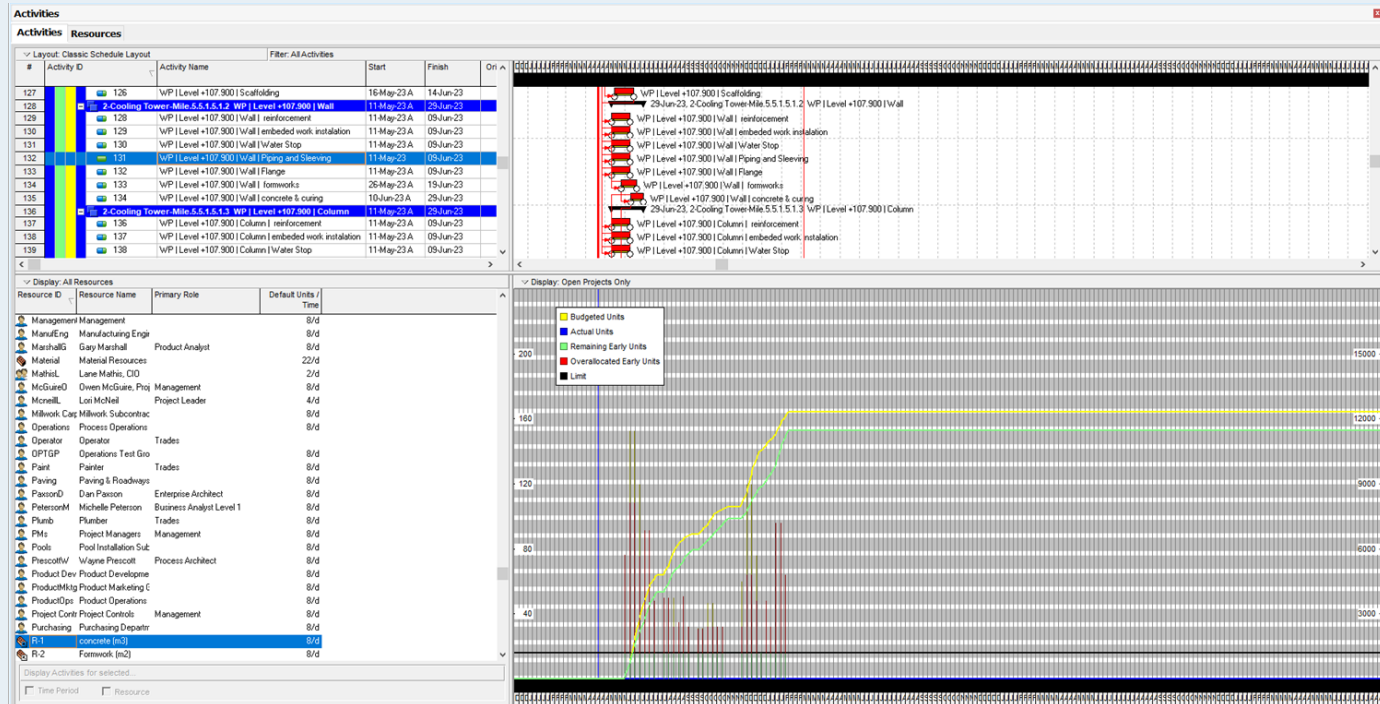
Activities

Activities | Resources

Layout: Classic Schedule Layout | Filter: All Activities

| # | Activity ID | Activity Name | Start | Finish | Ori |
|---|---|---|---|---|---|
| 127 | 126 | WP \| Level +107.900 \| Scaffolding | 16-May-23 A | 14-Jun-23 | |
| 128 | 2-Cooling Tower-Mile.5.5.1.5.1.2 WP \| Level +107.900 \| Wall | | 11-May-23 A | 29-Jun-23 | |
| 129 | 128 | WP \| Level +107.900 \| Wall \| reinforcement | 11-May-23 A | 09-Jun-23 | |
| 130 | 129 | WP \| Level +107.900 \| Wall \| embeded work instalation | 11-May-23 A | 09-Jun-23 | |
| 131 | 130 | WP \| Level +107.900 \| Wall \| Water Stop | 11-May-23 A | 09-Jun-23 | |
| 132 | 131 | WP \| Level +107.900 \| Wall \| Piping and Sleeving | 11-May-23 | 09-Jun-23 | |
| 133 | 132 | WP \| Level +107.900 \| Wall \| Flange | 11-May-23 A | 09-Jun-23 | |
| 134 | 133 | WP \| Level +107.900 \| Wall \| formworks | 26-May-23 A | 19-Jun-23 | |
| 135 | 134 | WP \| Level +107.900 \| Wall \| concrete & curing | 10-Jun-23 A | 29-Jun-23 | |
| 136 | 2-Cooling Tower-Mile.5.5.1.5.1.3 WP \| Level +107.900 \| Column | | 11-May-23 A | 29-Jun-23 | |
| 137 | 136 | WP \| Level +107.900 \| Column \| reinforcement | 11-May-23 A | 09-Jun-23 | |
| 138 | 137 | WP \| Level +107.900 \| Column \| embeded work instalation | 11-May-23 A | 09-Jun-23 | |
| 139 | 138 | WP \| Level +107.900 \| Column \| Water Stop | 11-May-23 A | 09-Jun-23 | |

WP | Level +107.900 | Scaffolding
29-Jun-23, 2-Cooling Tower-Mile.5.5.1.5.1.2 WP | Level +107.900 | Wall
WP | Level +107.900 | Wall | reinforcement
WP | Level +107.900 | Wall | embeded work instalation
WP | Level +107.900 | Wall | Water Stop
WP | Level +107.900 | Wall | Piping and Sleeving
WP | Level +107.900 | Wall | Flange
WP | Level +107.900 | Wall | formworks
WP | Level +107.900 | Wall | concrete & curing
29-Jun-23, 2-Cooling Tower-Mile.5.5.1.5.1.3 WP | Level +107.900 | Column
WP | Level +107.900 | Column | reinforcement
WP | Level +107.900 | Column | embeded work instalation
WP | Level +107.900 | Column | Water Stop

Display: All Resources

| Resource ID | Resource Name | Primary Role | Default Units / Time |
|---|---|---|---|
| Management | Management | | 8/d |
| ManufEng | Manufacturing Engi | | 8/d |
| MarshallG | Gary Marshall | Product Analyst | 8/d |
| Material | Material Resources | | 22/d |
| MathisL | Lane Mathis, CIO | | 2/d |
| McGuireO | Owen McGuire, Proj | Management | 8/d |
| McneillL | Lori McNeil | Project Leader | 4/d |
| Millwork Carp | Millwork Subcontrac | | 8/d |
| Operations | Process Operations | | 8/d |
| Operator | Operator | Trades | |
| OPTGP | Operations Test Gro | | 8/d |
| Paint | Painter | Trades | 8/d |
| Paving | Paving & Roadways | | 8/d |
| PaxsonD | Dan Paxson | Enterprise Architect | 8/d |
| PetersonM | Michelle Peterson | Business Analyst Level 1 | 8/d |
| Plumb | Plumber | Trades | 8/d |
| PMs | Project Managers | Management | 8/d |
| Pools | Pool Installation Sub | | 8/d |
| PrescottW | Wayne Prescott | Process Architect | 8/d |
| Product Dev | Product Developme | | 8/d |
| ProductMktg | Product Marketing G | | 8/d |
| ProductOps | Product Operations | | 8/d |
| Project Contr | Project Controls | Management | 8/d |
| Purchasing | Purchasing Departm | | 8/d |
| R-1 | concrete (m3) | | 8/d |
| R-2 | Formwork (m2) | | 8/d |

Display Activities for selected...
Time Period
Resource

Display: Open Projects Only

Budgeted Units
Actual Units
Remaining Early Units
Overallocated Early Units
Limit

200
160
120
80
40

15000
12000
9000
6000
3000